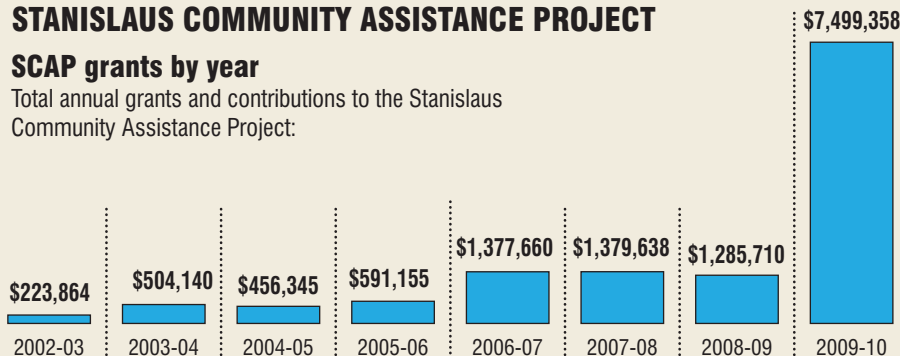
STANISLAUS COMMUNITY ASSISTANCE PROJECT

SCAP grants by year

Total annual grants and contributions to the Stanislaus Community Assistance Project:

$223,864
2002-03

$504,140
2003-04

$456,345
2004-05

$591,155
2005-06

$1,377,660
2006-07

$1,379,638
2007-08

$1,285,710
2008-09

$7,499,358
2009-10